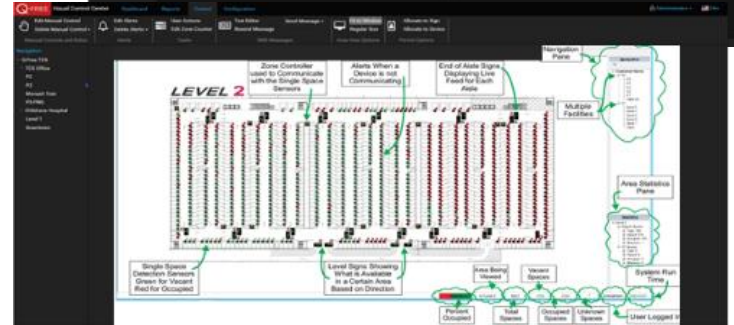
Q-FREE Visual Control Center Dashboard Reports Control Configuration

Edit Manual Control
Delete Manual Control
Edit Alerts
Delete Alerts
User Actions
Edit Zone Counter
Text Editor
Resend Message
Send Message
Fit to Window
Register Size
Allocate to Sign
Allocate to Device

Navigation

LEVEL 2

Zone Controller used to Communicate with the Single Space Sensors

Alerts When a Device is not Communicating

End of Aisle Signs Displaying Live Feed for Each Aisle

Navigation Pane

Multiple Facilities

Area Statistics Pane

Single Space Detection Sensors Green for Vacant Red for Occupied

Level Signs Showing What is Available in a Certain Area Based on Direction

Area Being Viewed

Vacant Spaces

System Run Time

Percent Occupied

Total Spaces

Occupied Spaces

Unknown Spaces

User Logged In